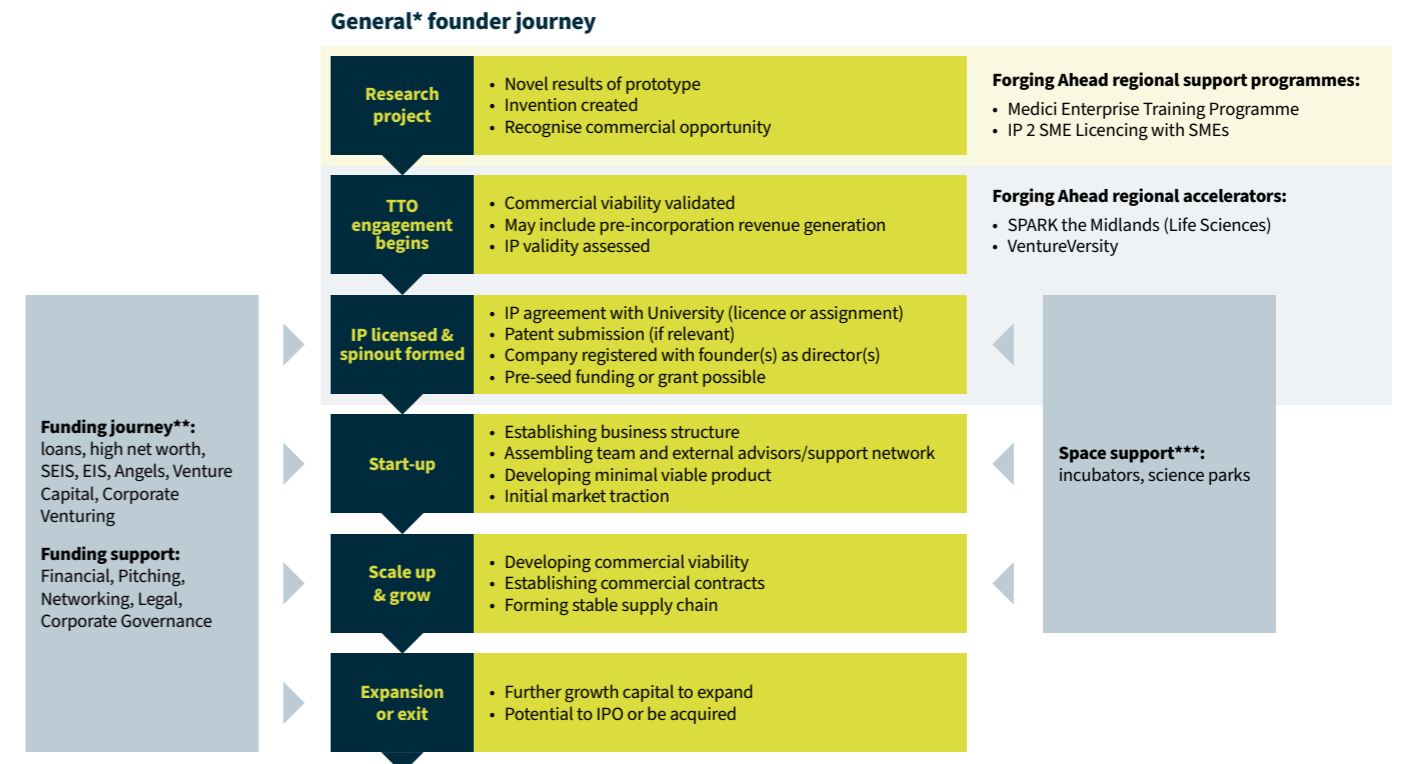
General* founder journey

Research project

- Novel results of prototype
- Invention created
- Recognise commercial opportunity

Forging Ahead regional support programmes:
- Medici Enterprise Training Programme
- IP 2 SME Licencing with SMEs

TTO engagement begins

- Commercial viability validated
- May include pre-incorporation revenue generation
- IP validity assessed

Forging Ahead regional accelerators:
- SPARK the Midlands (Life Sciences)
- VentureVersity

IP licensed & spinout formed

- IP agreement with University (licence or assignment)
- Patent submission (if relevant)
- Company registered with founder(s) as director(s)
- Pre-seed funding or grant possible

Start-up

- Establishing business structure
- Assembling team and external advisors/support network
- Developing minimal viable product
- Initial market traction

Scale up & grow

- Developing commercial viability
- Establishing commercial contracts
- Forming stable supply chain

Expansion or exit

- Further growth capital to expand
- Potential to IPO or be acquired

Funding journey**: loans, high net worth, SEIS, EIS, Angels, Venture Capital, Corporate Venturing

Funding support: Financial, Pitching, Networking, Legal, Corporate Governance

Space support***: incubators, science parks